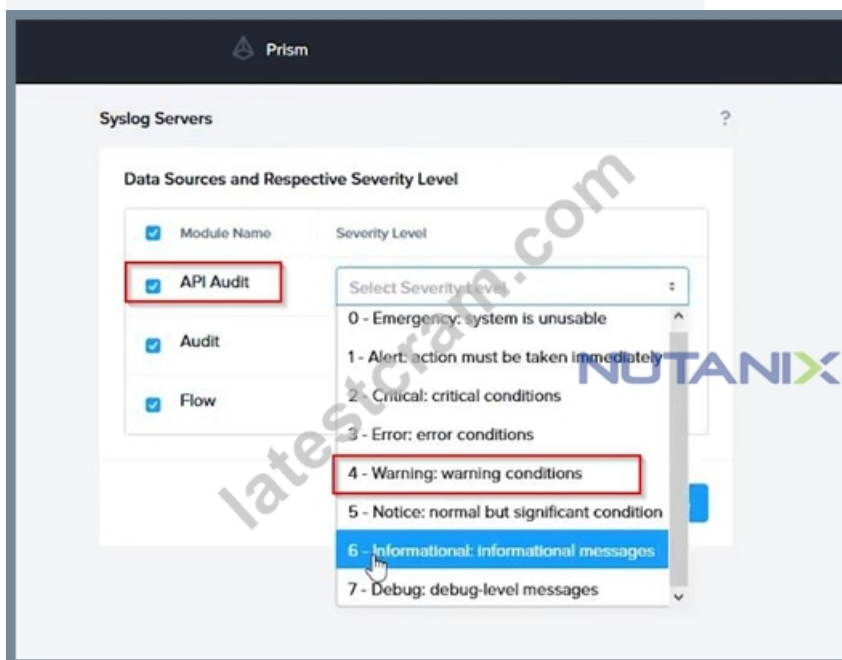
Prism

Syslog Servers

?

Data Sources and Respective Severity Level

| Module Name | Severity Level |
|---|---|
| API Audit | Select Severity Level |
| Audit | |
| Flow | |

0 - Emergency: system is unusable
1 - Alert: action must be taken immediately
2 - Critical: critical conditions
3 - Error: error conditions
4 - Warning: warning conditions
5 - Notice: normal but significant condition
6 - Informational: informational messages
7 - Debug: debug-level messages

NUTANIX

latestcram.com